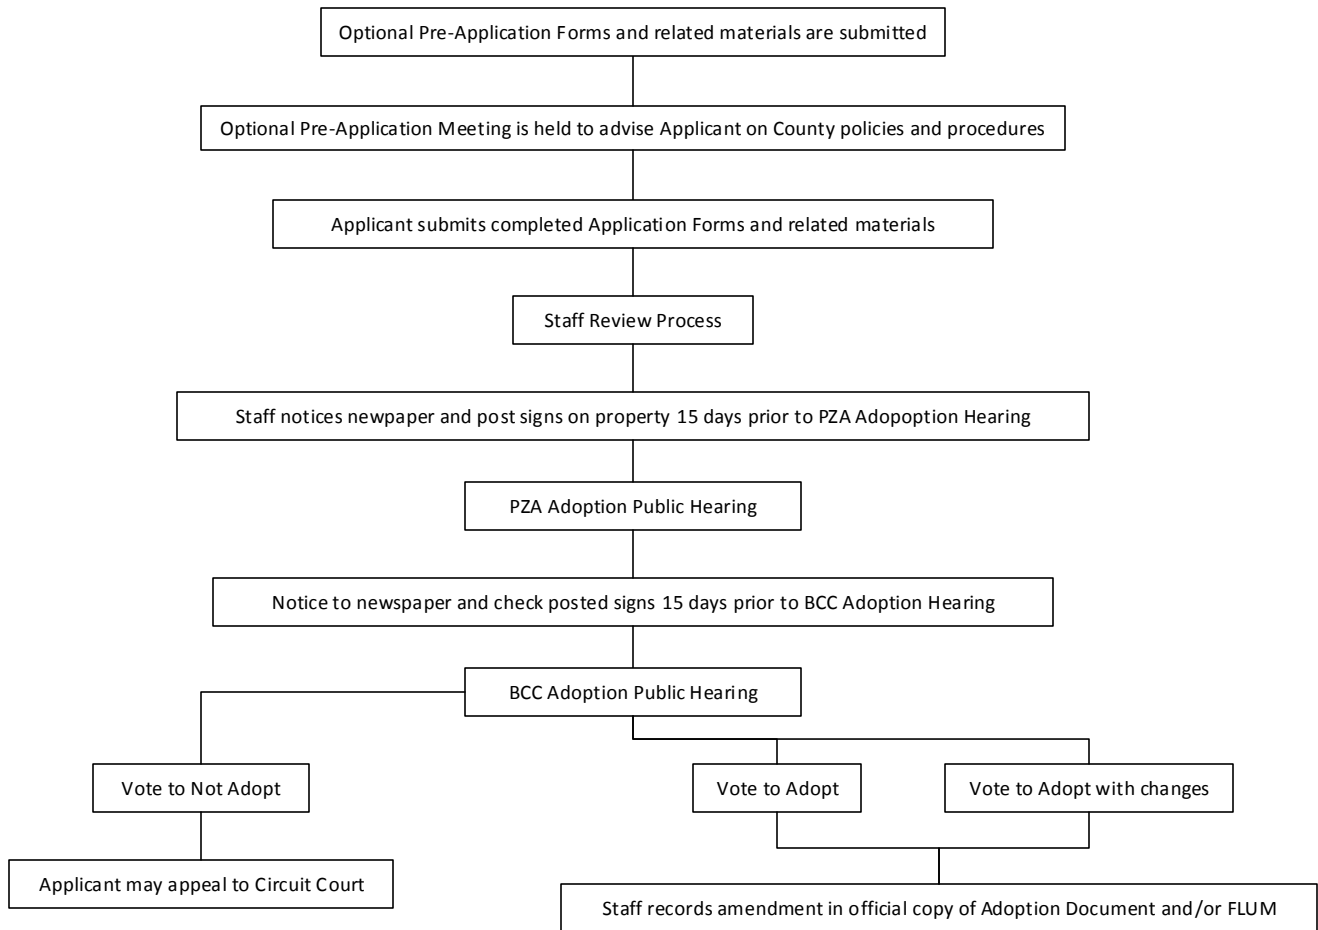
Optional Pre-Application Forms and related materials are submitted

Optional Pre-Application Meeting is held to advise Applicant on County policies and procedures

Applicant submits completed Application Forms and related materials

Staff Review Process

Staff notices newpaper and post signs on property 15 days prior to PZA Adopoption Hearing

PZA Adoption Public Hearing

Notice to newspaper and check posted signs 15 days prior to BCC Adoption Hearing

BCC Adoption Public Hearing

Vote to Not Adopt

Vote to Adopt

Vote to Adopt with changes

Applicant may appeal to Circuit Court

Staff records amendment in official copy of Adoption Document and/or FLUM